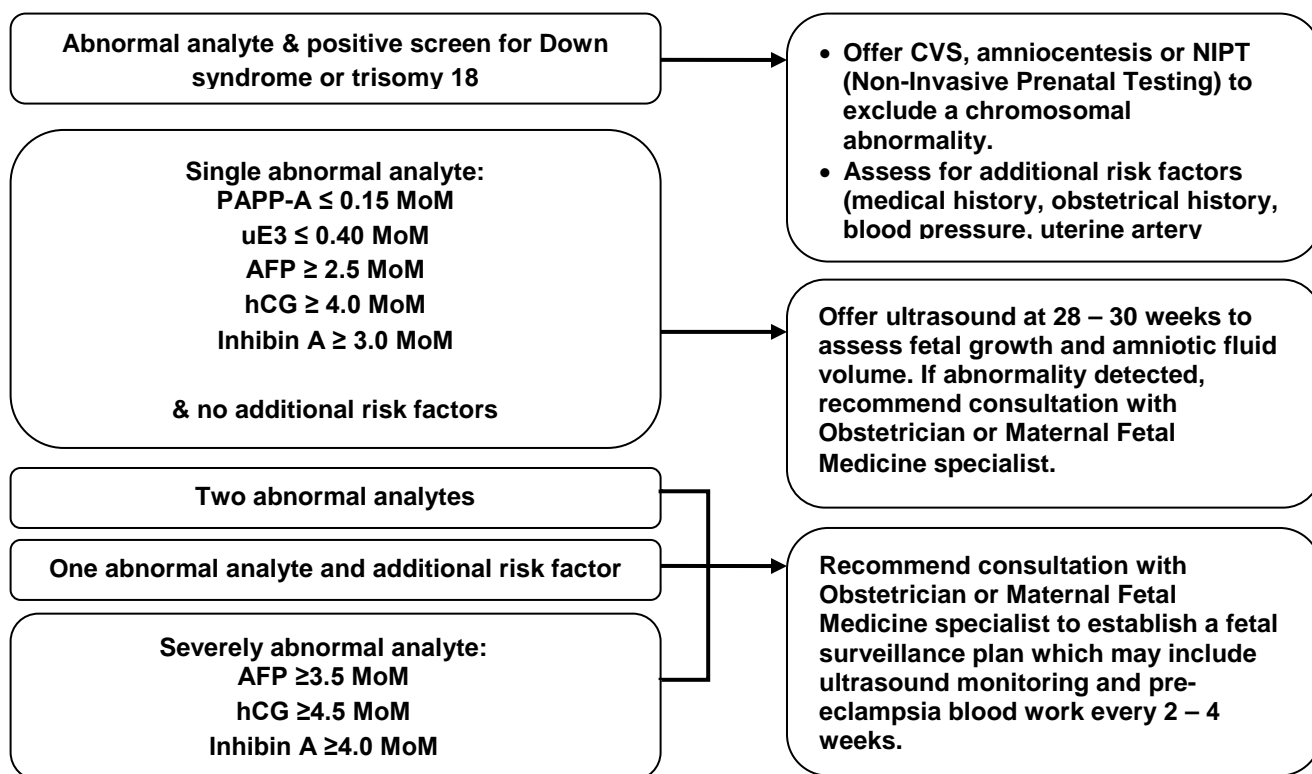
Abnormal analyte & positive screen for Down syndrome or trisomy 18

- Offer CVS, amniocentesis or NIPT (Non-Invasive Prenatal Testing) to exclude a chromosomal abnormality.
- Assess for additional risk factors (medical history, obstetrical history, blood pressure, uterine artery

Single abnormal analyte:
PAPP-A ≤ 0.15 MoM
uE3 ≤ 0.40 MoM
AFP ≥ 2.5 MoM
hCG ≥ 4.0 MoM
Inhibin A ≥ 3.0 MoM

& no additional risk factors

Offer ultrasound at 28 – 30 weeks to assess fetal growth and amniotic fluid volume. If abnormality detected, recommend consultation with Obstetrician or Maternal Fetal Medicine specialist.

Two abnormal analytes

One abnormal analyte and additional risk factor

Severely abnormal analyte:
AFP ≥3.5 MoM
hCG ≥4.5 MoM
Inhibin A ≥4.0 MoM

Recommend consultation with Obstetrician or Maternal Fetal Medicine specialist to establish a fetal surveillance plan which may include ultrasound monitoring and pre-eclampsia blood work every 2 – 4 weeks.